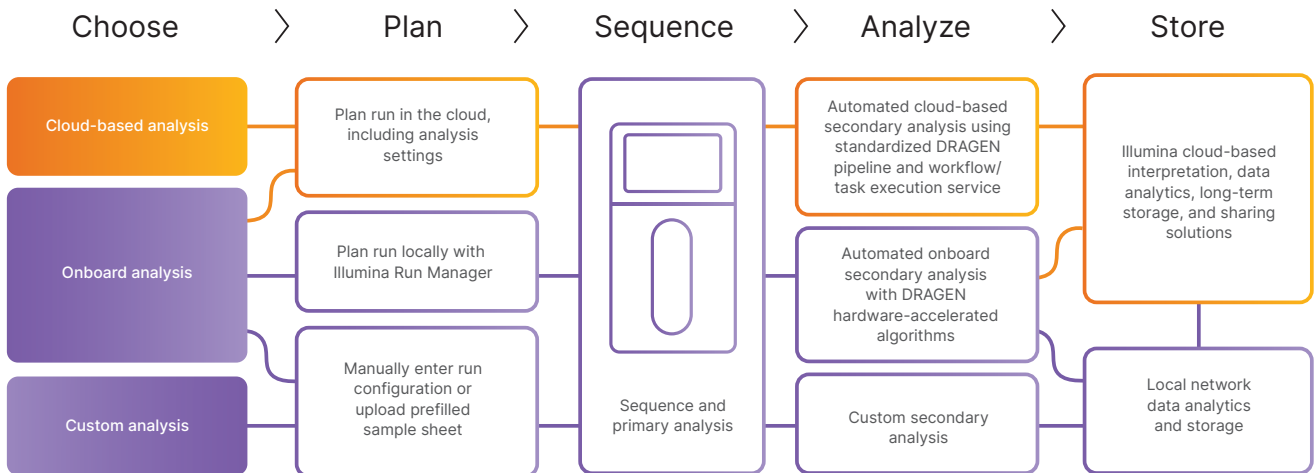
Choose

Plan

Sequence

Analyze

Store

Cloud-based analysis

Onboard analysis

Custom analysis

Plan run in the cloud, including analysis settings

Plan run locally with Illumina Run Manager

Manually enter run configuration or upload prefilled sample sheet

Sequence and primary analysis

Automated cloud-based secondary analysis using standardized DRAGEN pipeline and workflow/ task execution service

Automated onboard secondary analysis with DRAGEN hardware-accelerated algorithms

Custom secondary analysis

Illumina cloud-based interpretation, data analytics, long-term storage, and sharing solutions

Local network data analytics and storage